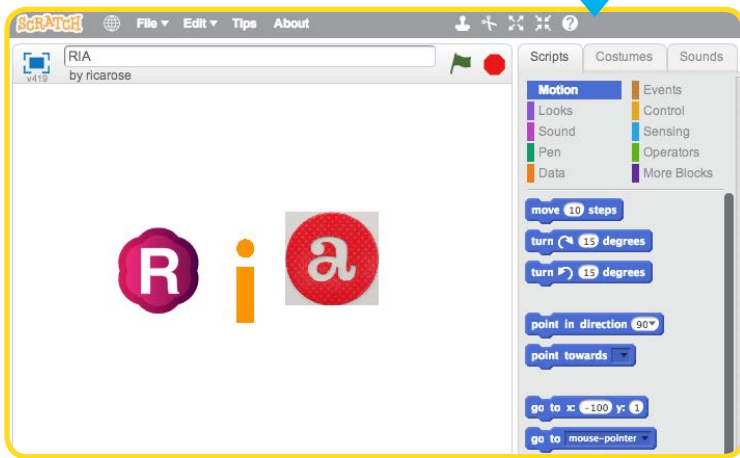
SCRATCH File ▾ Edit ▾ Tips About

RIA
v419 by ricarose

Scripts Costumes Sounds

Motion
Looks
Sound
Pen
Data
Events
Control
Sensing
Operators
More Blocks

move 10 steps
turn ↻ 15 degrees
turn ↺ 15 degrees
point in direction 90▾
point towards ▾
go to x: -100 y: 1
go to mouse-pointer ▾

R i a